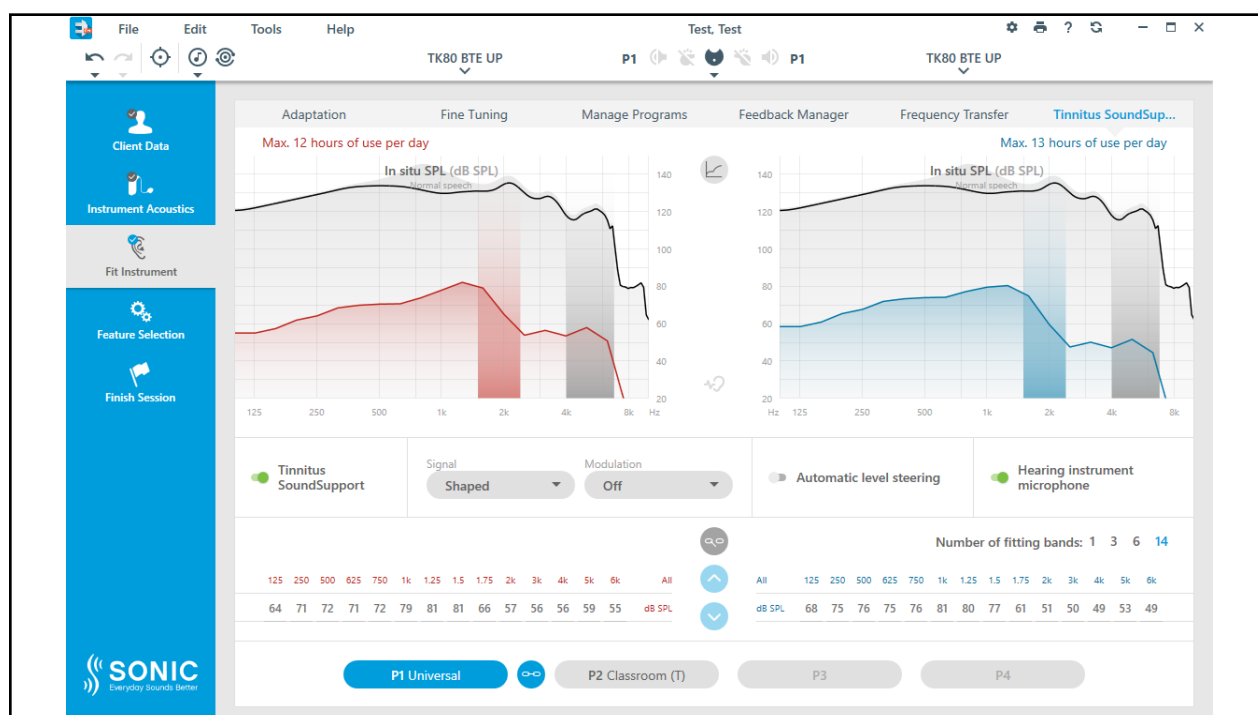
File Edit Tools Help

Test, Test

TK80 BTE UP

P1

P1

TK80 BTE UP

Client Data

Instrument Acoustics

Fit Instrument

Feature Selection

Finish Session

Adaptation Fine Tuning Manage Programs Feedback Manager Frequency Transfer Tinnitus SoundSup...

Max. 12 hours of use per day

Max. 13 hours of use per day

In situ SPL (dB SPL)
Normal speech

140 120 100 80 60 40 20

125 250 500 1k 2k 4k 8k Hz

In situ SPL (dB SPL)
Normal speech

140 120 100 80 60 40 20

Hz 125 250 500 1k 2k 4k 8k

Tinnitus SoundSupport

Signal
Shaped

Modulation
Off

Automatic level steering

Hearing instrument microphone

Number of fitting bands: 1 3 6 14

| 125 | 250 | 500 | 625 | 750 | 1k | 1.25 | 1.5 | 1.75 | 2k | 3k | 4k | 5k | 6k | All |
|---|---|---|---|---|---|---|---|---|---|---|---|---|---|---|
| 64 | 71 | 72 | 71 | 72 | 79 | 81 | 81 | 66 | 57 | 56 | 56 | 59 | 55 | dB SPL |

| All | 125 | 250 | 500 | 625 | 750 | 1k | 1.25 | 1.5 | 1.75 | 2k | 3k | 4k | 5k | 6k |
|---|---|---|---|---|---|---|---|---|---|---|---|---|---|---|
| dB SPL | 68 | 75 | 76 | 75 | 76 | 81 | 80 | 77 | 61 | 51 | 50 | 49 | 53 | 49 |

SONIC
Everyday Sounds Better

P1 Universal

P2 Classroom (T)

P3

P4